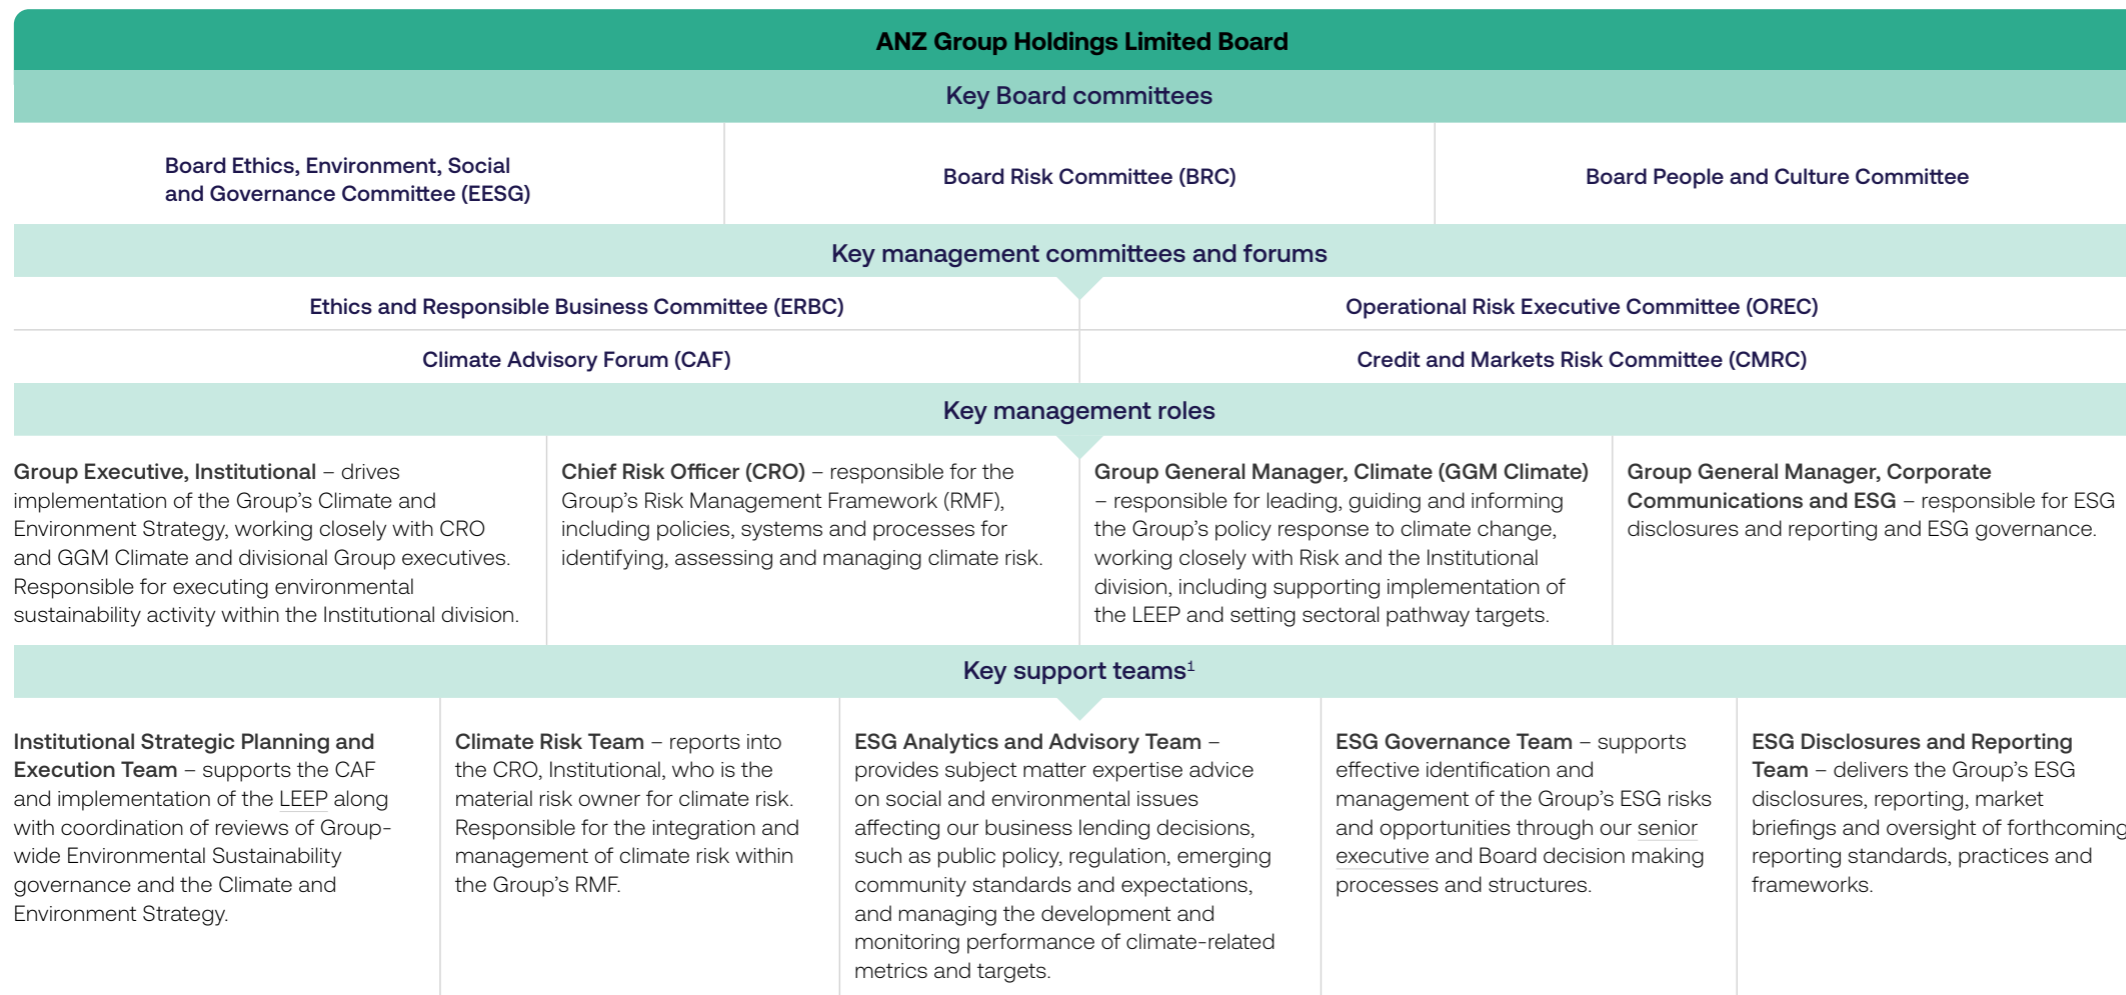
ANZ Group Holdings Limited Board

Key Board committees

Board Ethics, Environment, Social and Governance Committee (EESG)

Board Risk Committee (BRC)

Board People and Culture Committee

Key management committees and forums

Ethics and Responsible Business Committee (ERBC)

Operational Risk Executive Committee (OREC)

Climate Advisory Forum (CAF)

Credit and Markets Risk Committee (CMRC)

Key management roles

Group Executive, Institutional – drives implementation of the Group's Climate and Environment Strategy, working closely with CRO and GGM Climate and divisional Group executives. Responsible for executing environmental sustainability activity within the Institutional division.

Chief Risk Officer (CRO) – responsible for the Group's Risk Management Framework (RMF), including policies, systems and processes for identifying, assessing and managing climate risk.

Group General Manager, Climate (GGM Climate) – responsible for leading, guiding and informing the Group's policy response to climate change, working closely with Risk and the Institutional division, including supporting implementation of the LEEP and setting sectoral pathway targets.

Group General Manager, Corporate Communications and ESG – responsible for ESG disclosures and reporting and ESG governance.

Key support teams$^1$

Institutional Strategic Planning and Execution Team – supports the CAF and implementation of the LEEP along with coordination of reviews of Group-wide Environmental Sustainability governance and the Climate and Environment Strategy.

Climate Risk Team – reports into the CRO, Institutional, who is the material risk owner for climate risk. Responsible for the integration and management of climate risk within the Group's RMF.

ESG Analytics and Advisory Team – provides subject matter expertise advice on social and environmental issues affecting our business lending decisions, such as public policy, regulation, emerging community standards and expectations, and managing the development and monitoring performance of climate-related metrics and targets.

ESG Governance Team – supports effective identification and management of the Group's ESG risks and opportunities through our senior executive and Board decision making processes and structures.

ESG Disclosures and Reporting Team – delivers the Group's ESG disclosures, reporting, market briefings and oversight of forthcoming reporting standards, practices and frameworks.